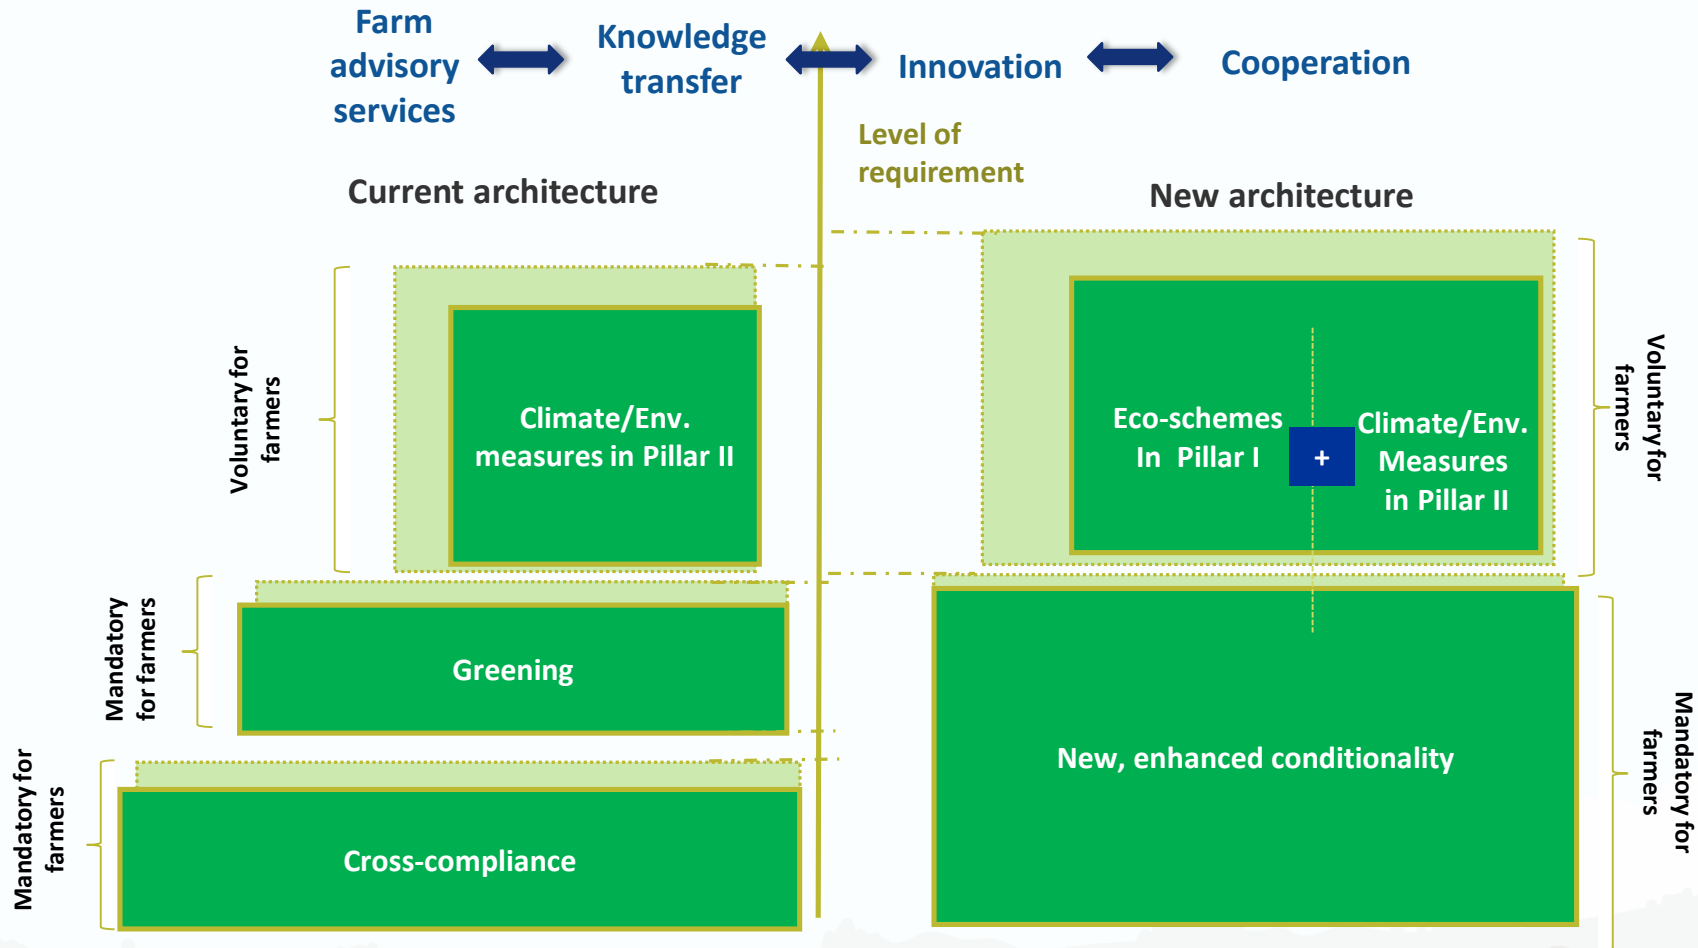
Farm advisory services

Knowledge transfer

Innovation

Cooperation

Level of requirement

Current architecture

New architecture

Voluntary for farmers

Climate/Env. measures in Pillar II

Mandatory for farmers

Greening

Mandatory for farmers

Cross-compliance

Eco-schemes In Pillar I

+

Climate/Env. Measures in Pillar II

Voluntary for farmers

New, enhanced conditionality

Mandatory for farmers